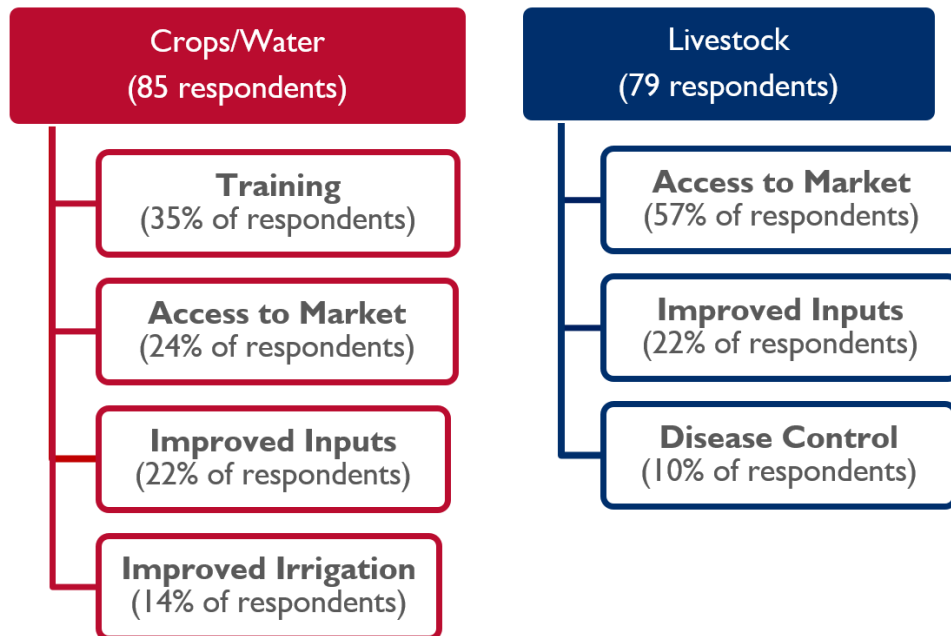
Crops/Water
(85 respondents)

Training
(35% of respondents)

Access to Market
(24% of respondents)

Improved Inputs
(22% of respondents)

Improved Irrigation
(14% of respondents)

Livestock
(79 respondents)

Access to Market
(57% of respondents)

Improved Inputs
(22% of respondents)

Disease Control
(10% of respondents)